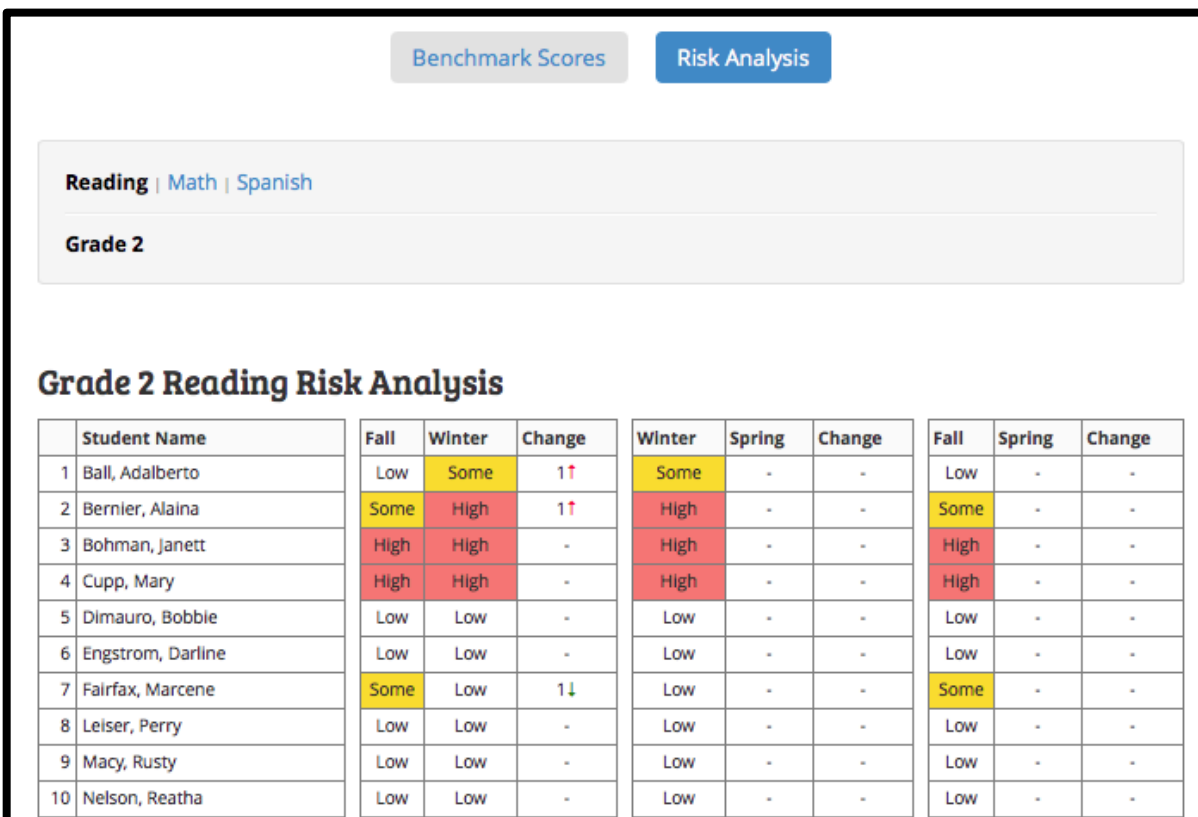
Benchmark Scores | Risk Analysis

Reading | Math | Spanish

Grade 2

Grade 2 Reading Risk Analysis

| | Student Name |
|---|---|
| 1 | Ball, Adalberto |
| 2 | Bernier, Alaina |
| 3 | Bohman, Janett |
| 4 | Cupp, Mary |
| 5 | Dimauro, Bobbie |
| 6 | Engstrom, Darline |
| 7 | Fairfax, Marcene |
| 8 | Leiser, Perry |
| 9 | Macy, Rusty |
| 10 | Nelson, Reatha |

| Fall | Winter | Change |
|---|---|---|
| Low | Some | 1↑ |
| Some | High | 1↑ |
| High | High | - |
| High | High | - |
| Low | Low | - |
| Low | Low | - |
| Some | Low | 1↓ |
| Low | Low | - |
| Low | Low | - |
| Low | Low | - |

| Winter | Spring | Change |
|---|---|---|
| Some | - | - |
| High | - | - |
| High | - | - |
| High | - | - |
| Low | - | - |
| Low | - | - |
| Low | - | - |
| Low | - | - |
| Low | - | - |
| Low | - | - |

| Fall | Spring | Change |
|---|---|---|
| Low | - | - |
| Some | - | - |
| High | - | - |
| High | - | - |
| Low | - | - |
| Low | - | - |
| Some | - | - |
| Low | - | - |
| Low | - | - |
| Low | - | - |